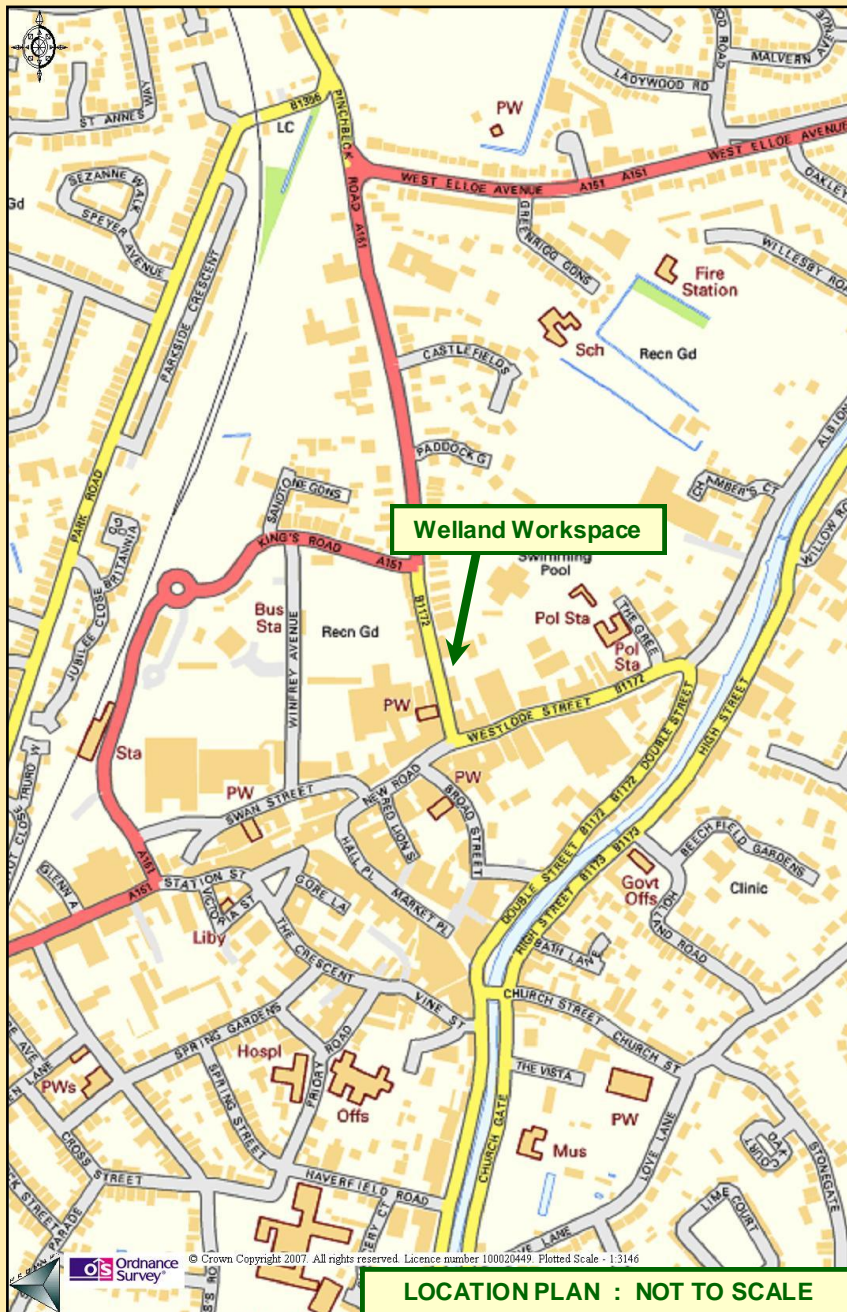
Welland Workspace

PW
LADYWOOD RD
MALVERN
ST ANNES
B1356
LC
PINCHBECK ROAD
A151
WEST ELLOE AVENUE
A151
A151
WEST ELLOE AVENUE
OAKLEY
SEZANNE WALK
SPEYER AVENUE
Gd
GREENRIGG GDNS
Fire Station
WILLESBY RO
PARKSIDE CRESCENT
Sch
Recn Gd
CASTLEFIELDS
PARK ROAD
PADDOCK G
CHAMBER'S CT
ALBION
SANDOWNE GDNS
KING'S ROAD
A151
Swimming Pool
WILLOW R
BRITANNIA
JUBILEE CLOSE
Bus Sta
WINFREY AVENUE
Recn Gd
B1172
Pol Sta
THE GREE
Pol Sta
PW
WESTLODE STREET
B1172
Sta
PW
DOUBLE STREET
HIGH STREET
TRURO W
PW
SWAN STREET
NEW ROAD
RED LION S
BROAD STREET
B1172
B1173
B1173
B1173
A151
HALL PL
MARKET PL
BEECHFIELD GARDENS
GLENN A
A151
STATION ST
VICTORIA ST
GORE LA
DOUBLE STREET
HIGH STREET
Govt Offs
Clinic
Liby
BATH LANE
LAND ROAD
THE CRESCENT
VINE ST
CHURCH STREET
CHURCH ST
SPRING GARDENS
PRIORY ROAD
Hospl
AVE
LANE
PWs
Offs
THE VISTA
PW
SPRING STREET
CHURCH GATE
LOVE LANE
OAK COURT
STONEGATE
CROSS STREET
Mus
HAVERFIELD ROAD
LIME COURT
PARADE
STREET
LANE
Ordnance Survey
© Crown Copyright 2007. All rights reserved. Licence number 100020449. Plotted Scale - 1:3146
LOCATION PLAN : NOT TO SCALE